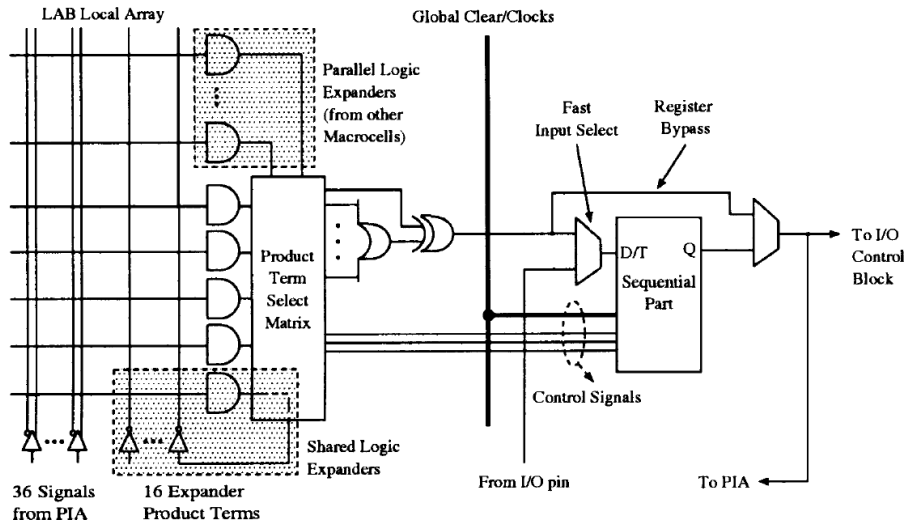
LAB Local Array

Global Clear/Clocks

Parallel Logic Expanders (from other Macrocells)

Fast Input Select

Register Bypass

Product Term Select Matrix

D/T

Q

Sequential Part

To I/O Control Block

Control Signals

Shared Logic Expanders

36 Signals from PIA

16 Expander Product Terms

From I/O pin

To PIA